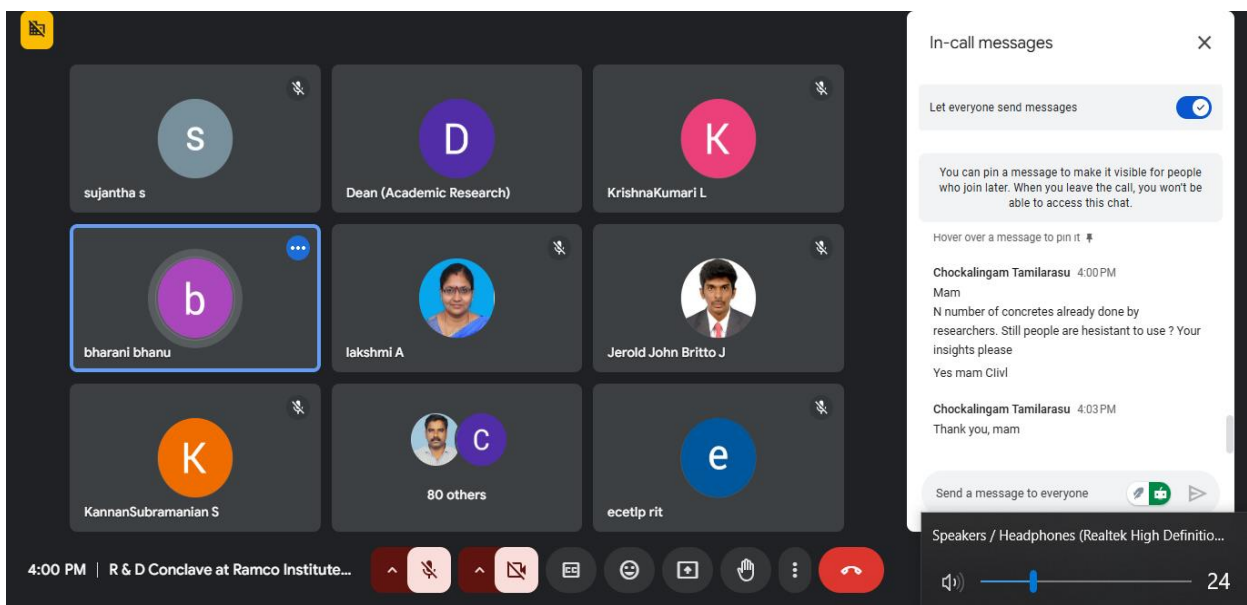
S
sujantha s

D
Dean (Academic Research)

K
KrishnaKumari L

b
bharani bhanu

lakshmi A

Jerold John Britto J

K
KannanSubramanian S

C
80 others

e
ecetlp rit

In-call messages

Let everyone send messages

You can pin a message to make it visible for people who join later. When you leave the call, you won't be able to access this chat.

Hover over a message to pin it

Chockalingam Tamilarasu 4:00 PM
Mam
N number of concretes already done by researchers. Still people are hesistant to use ? Your insights please
Yes mam Clivl

Chockalingam Tamilarasu 4:03 PM
Thank you, mam

Send a message to everyone

Speakers / Headphones (Realtek High Definitio...

24

4:00 PM | R & D Conclave at Ramco Institute...